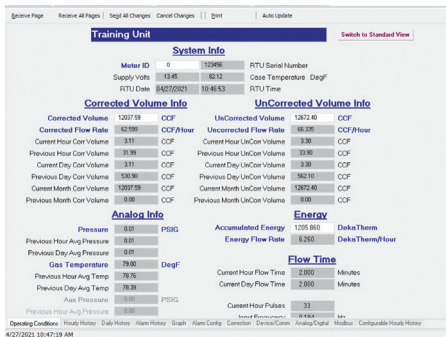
Receive Page | Receive All Pages | Send All Changes | Cancel Changes | Print | Auto Update

Training Unit

Switch to Standard View

System Info

| Meter ID | 0 | 123456 | RTU Serial Number |
|---|---|---|---|
| Supply Volts | 13.45 | 82.12 | Case Temperature DegF |
| RTU Date | 04/27/2021 | 10:46:53 | RTU Time |

Corrected Volume Info

| | | |
|---|---|---|
| Corrected Volume | 12037.59 | CCF |
| Corrected Flow Rate | 62.599 | CCF/Hour |
| Current Hour Corr Volume | 3.11 | CCF |
| Previous Hour Corr Volume | 31.99 | CCF |
| Current Day Corr Volume | 3.11 | CCF |
| Previous Day Corr Volume | 530.90 | CCF |
| Current Month Corr Volume | 12037.59 | CCF |
| Previous Month Corr Volume | 0.00 | CCF |

UnCorrected Volume Info

| | | |
|---|---|---|
| UnCorrected Volume | 12672.40 | CCF |
| Uncorrected Flow Rate | 66.335 | CCF/Hour |
| Current Hour UnCorr Volume | 3.30 | CCF |
| Previous Hour UnCorr Volume | 33.90 | CCF |
| Current Day UnCorr Volume | 3.30 | CCF |
| Previous Day UnCorr Volume | 562.10 | CCF |
| Current Month UnCorr Volume | 12672.40 | CCF |
| Previous Month UnCorr Volume | 0.00 | CCF |

Analog Info

| | | |
|---|---|---|
| Pressure | 0.01 | PSIG |
| Previous Hour Avg Pressure | 0.01 | |
| Previous Day Avg Pressure | 0.01 | |
| Gas Temperature | 79.00 | DegF |
| Previous Hour Avg Temp | 78.76 | |
| Previous Day Avg Temp | 78.39 | |
| Aux Pressure | 0.00 | PSIG |
| Previous Hour Avg Pressure | 0.00 | |

Energy

| | | |
|---|---|---|
| Accumulated Energy | 1205.860 | DeksTherm |
| Energy Flow Rate | 6.260 | DeksTherm/Hour |

Flow Time

| | | |
|---|---|---|
| Current Hour Flow Time | 2.000 | Minutes |
| Current Day Flow Time | 2.000 | Minutes |
| Current Hour Pulses | 33 | |
| Input Frequency | 9.184 | Hz |

Operating Conditions | Hourly History | Daily History | Alarm History | Graph | Alarm Config | Correction | Device/Comm | Analog/Digital | Modbus | Configurable Hourly History

4/27/2021 10:47:19 AM